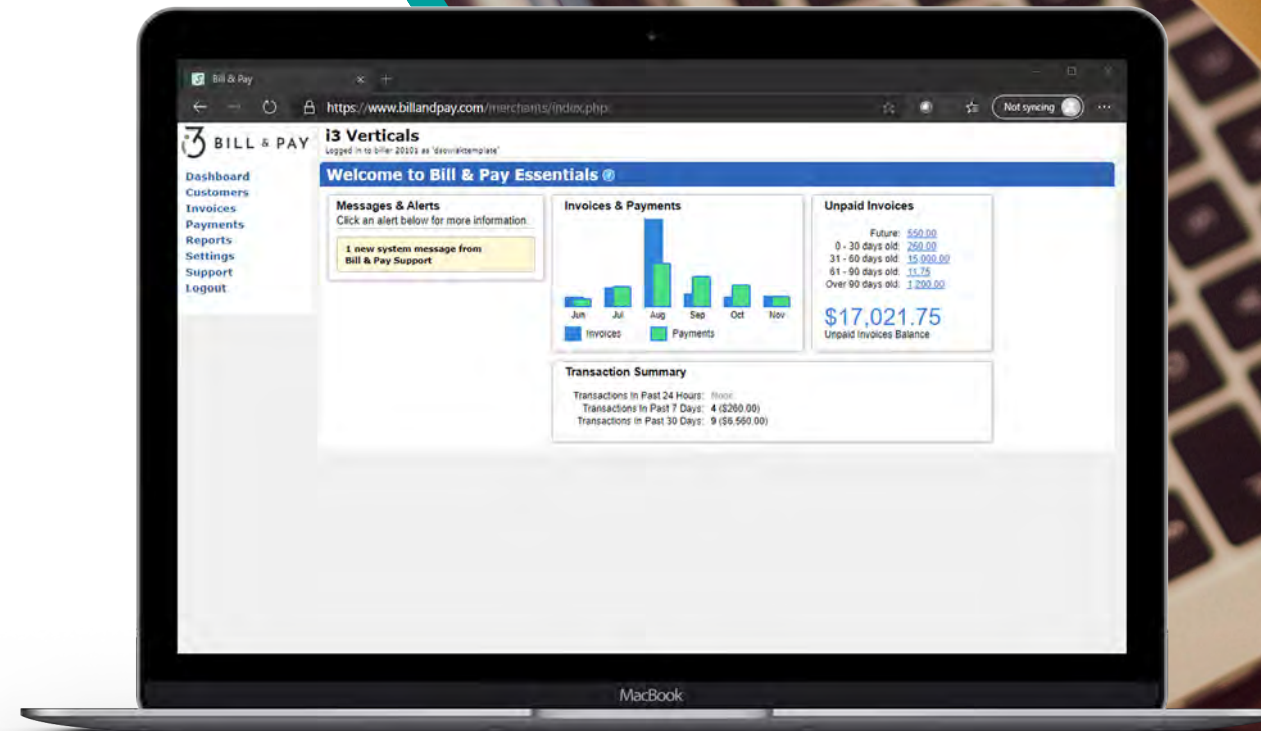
Bill & Pay

https://www.billandpay.com/merchants/index.php

Not syncing

i3 BILL & PAY

i3 Verticals

Logged in to biller 20101 as 'daowalktemplate'

Dashboard
Customers
Invoices
Payments
Reports
Settings
Support
Logout

Welcome to Bill & Pay Essentials

Messages & Alerts
Click an alert below for more information.

1 new system message from Bill & Pay Support

Invoices & Payments

Jun Jul Aug Sep Oct Nov

Invoices Payments

Unpaid Invoices

Future: 550.00
0 - 30 days old: 260.00
31 - 60 days old: 15,000.00
61 - 90 days old: 11.75
Over 90 days old: 1,200.00

$17,021.75
Unpaid Invoices Balance

Transaction Summary

Transactions In Past 24 Hours: None
Transactions In Past 7 Days: 4 ($260.00)
Transactions In Past 30 Days: 9 ($6,560.00)

MacBook